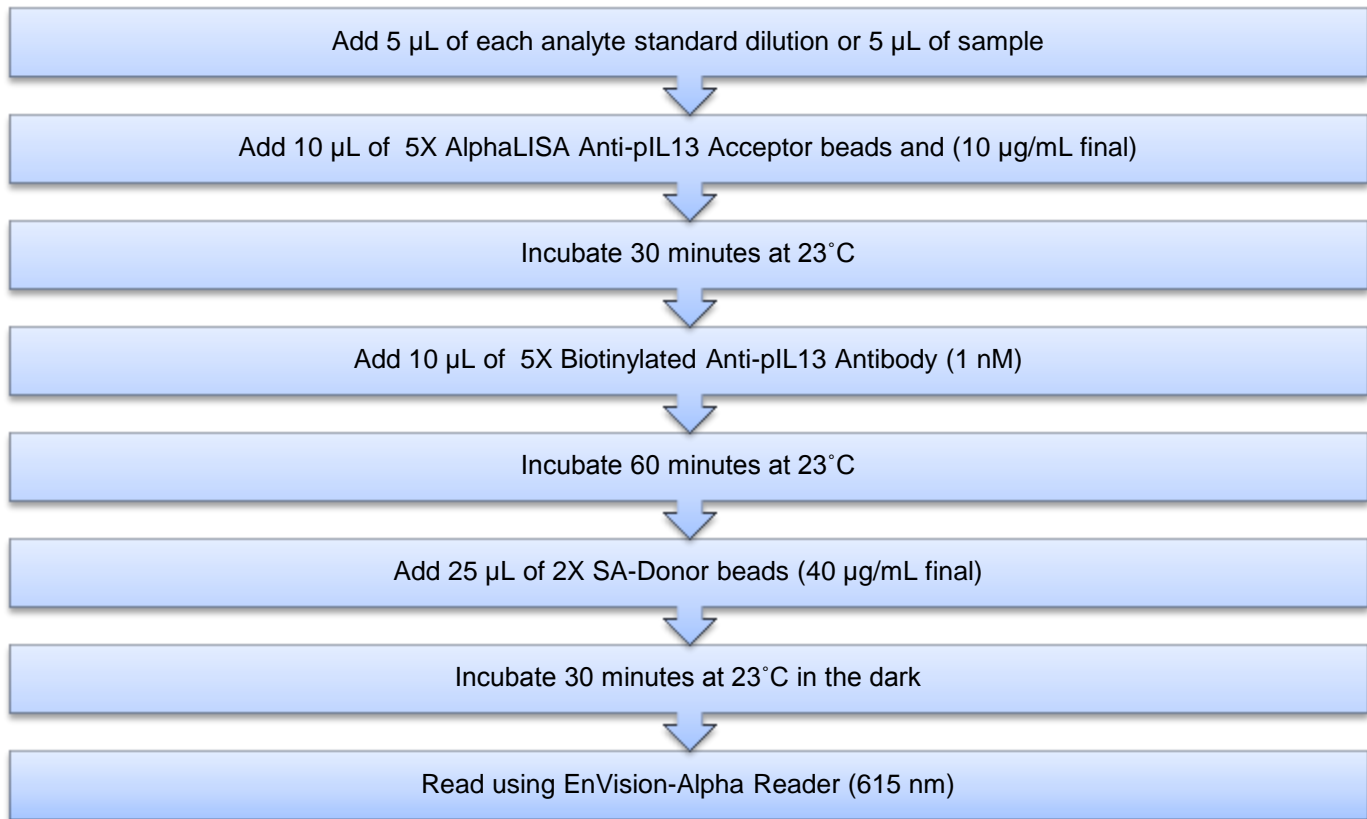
Add 5 µL of each analyte standard dilution or 5 µL of sample

Add 10 µL of 5X AlphaLISA Anti-pIL13 Acceptor beads and (10 µg/mL final)

Incubate 30 minutes at 23˚C

Add 10 µL of 5X Biotinylated Anti-pIL13 Antibody (1 nM)

Incubate 60 minutes at 23˚C

Add 25 µL of 2X SA-Donor beads (40 µg/mL final)

Incubate 30 minutes at 23˚C in the dark

Read using EnVision-Alpha Reader (615 nm)